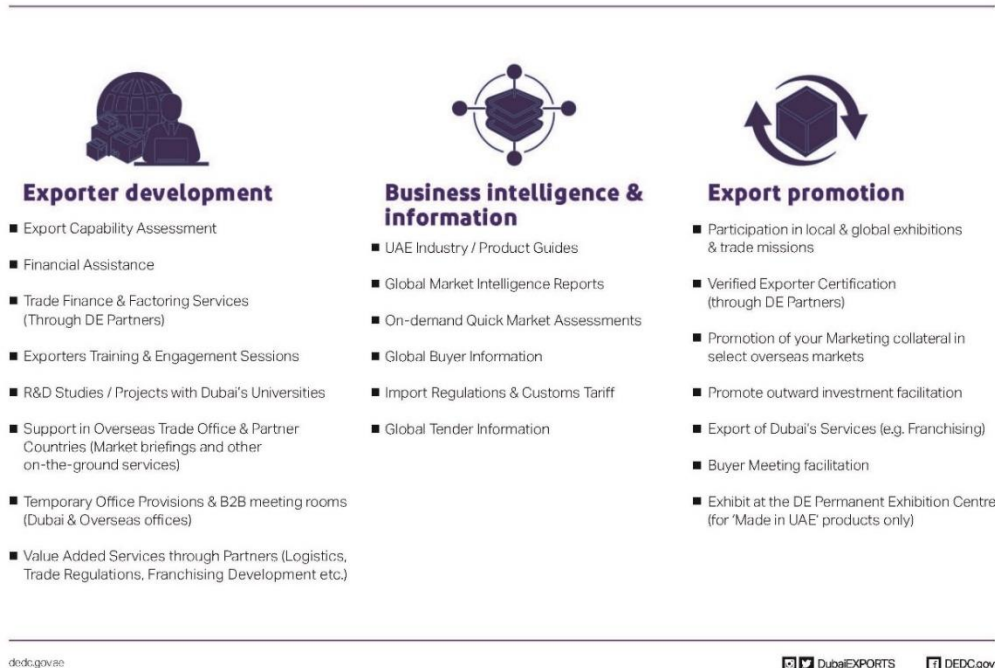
**Exporter development**

- Export Capability Assessment
- Financial Assistance
- Trade Finance & Factoring Services (Through DE Partners)
- Exporters Training & Engagement Sessions
- R&D Studies / Projects with Dubai's Universities
- Support in Overseas Trade Office & Partner Countries (Market briefings and other on-the-ground services)
- Temporary Office Provisions & B2B meeting rooms (Dubai & Overseas offices)
- Value Added Services through Partners (Logistics, Trade Regulations, Franchising Development etc.)

**Business intelligence & information**

- UAE Industry / Product Guides
- Global Market Intelligence Reports
- On-demand Quick Market Assessments
- Global Buyer Information
- Import Regulations & Customs Tariff
- Global Tender Information

**Export promotion**

- Participation in local & global exhibitions & trade missions
- Verified Exporter Certification (through DE Partners)
- Promotion of your Marketing collateral in select overseas markets
- Promote outward investment facilitation
- Export of Dubai's Services (e.g. Franchising)
- Buyer Meeting facilitation
- Exhibit at the DE Permanent Exhibition Centre (for 'Made in UAE' products only)

dedc.gov.ae

DubaiEXPORTS DEDC.gov